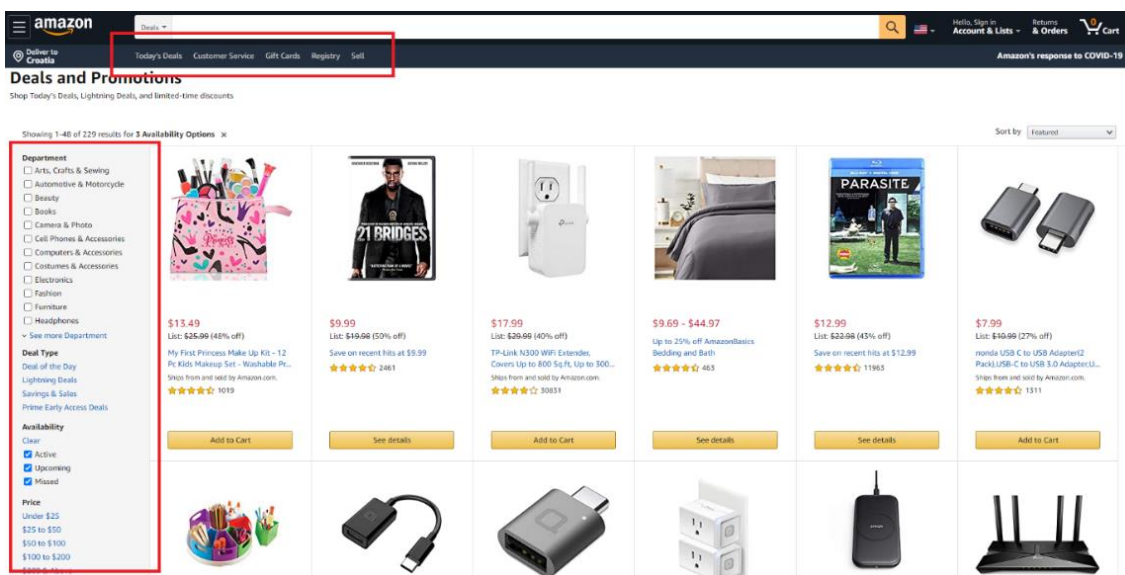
amazon

Deals

Hello, Sign in
Account & Lists

Returns
& Orders

0
Cart

Deliver to
Croatia

Today's Deals Customer Service Gift Cards Registry Sell

Amazon's response to COVID-19

Deals and Promotions

Shop Today's Deals, Lightning Deals, and limited-time discounts

Showing 1-48 of 229 results for 3 Availability Options ×

Sort by Featured

Department
Arts, Crafts & Sewing
Automotive & Motorcycle
Beauty
Books
Camera & Photo
Cell Phones & Accessories
Computers & Accessories
Costumes & Accessories
Electronics
Fashion
Furniture
Headphones
See more Department

Deal Type
Deal of the Day
Lightning Deals
Savings & Sales
Prime Early Access Deals

Availability
Clear
Active
Upcoming
Missed

Price
Under $25
$25 to $50
$50 to $100
$100 to $200
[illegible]

21 BRIDGES

PARASITE

$13.49
List: $25.99 (48% off)
My First Princess Make Up Kit - 12 Pc Kids Makeup Set - Washable Pr...
Ships from and sold by Amazon.com.
1019
Add to Cart

$9.99
List: $19.98 (50% off)
Save on recent hits at $9.99
2461
See details

$17.99
List: $29.99 (40% off)
TP-Link N300 WiFi Extender, Covers Up to 800 Sq.ft, Up to 300...
Ships from and sold by Amazon.com.
30831
Add to Cart

$9.69 - $44.97
Up to 25% off AmazonBasics Bedding and Bath
463
See details

$12.99
List: $22.98 (43% off)
Save on recent hits at $12.99
11963
See details

$7.99
List: $10.99 (27% off)
nonda USB C to USB Adapter(2 Pack),USB-C to USB 3.0 Adapter,U...
Ships from and sold by Amazon.com.
1311
Add to Cart